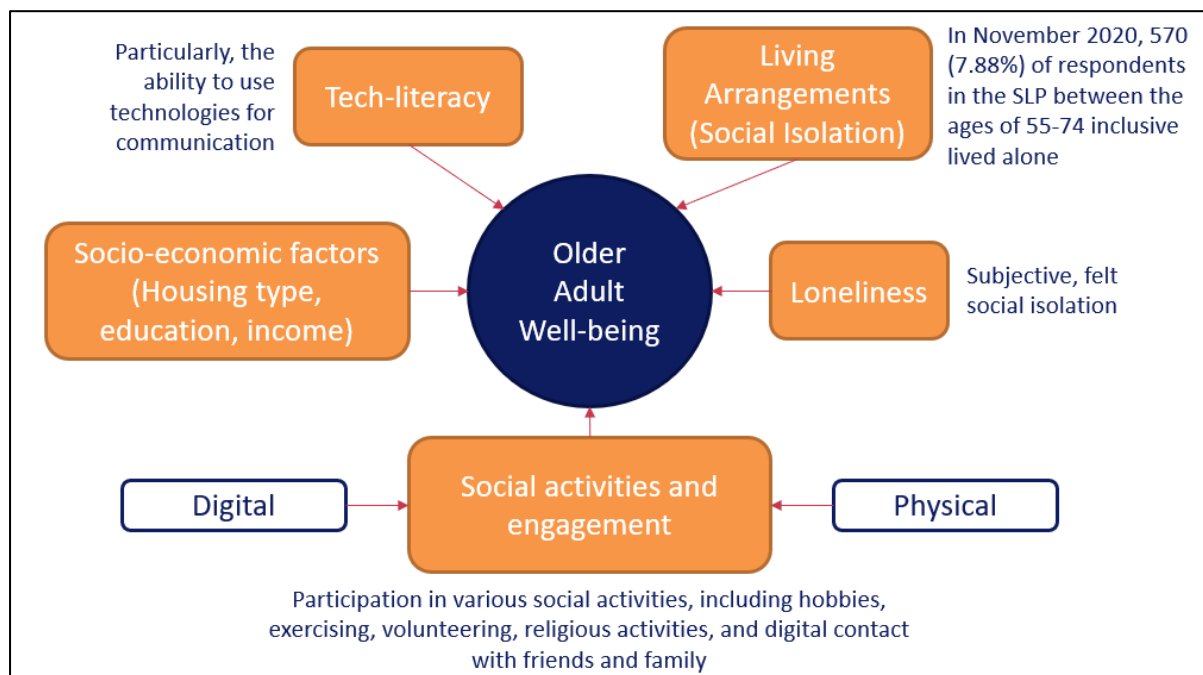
Particularly, the ability to use technologies for communication

Tech-literacy

Living Arrangements (Social Isolation)

In November 2020, 570 (7.88%) of respondents in the SLP between the ages of 55-74 inclusive lived alone

Socio-economic factors (Housing type, education, income)

Older Adult Well-being

Loneliness

Subjective, felt social isolation

Digital

Social activities and engagement

Physical

Participation in various social activities, including hobbies, exercising, volunteering, religious activities, and digital contact with friends and family